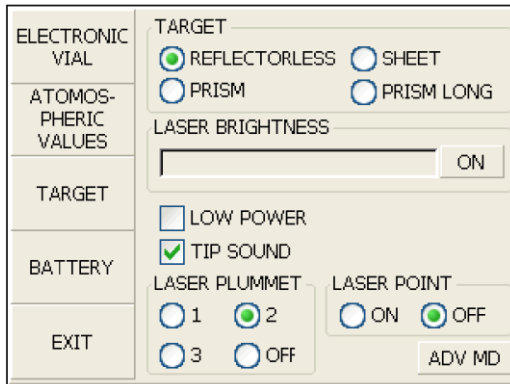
ELECTRONIC VIAL

ATOMOS-PHERIC VALUES

TARGET

BATTERY

EXIT

TARGET
REFLECTORLESS
SHEET
PRISM
PRISM LONG

LASER BRIGHTNESS
ON

LOW POWER
TIP SOUND

LASER PLUMMET
1
2
3
OFF

LASER POINT
ON
OFF

ADV MD